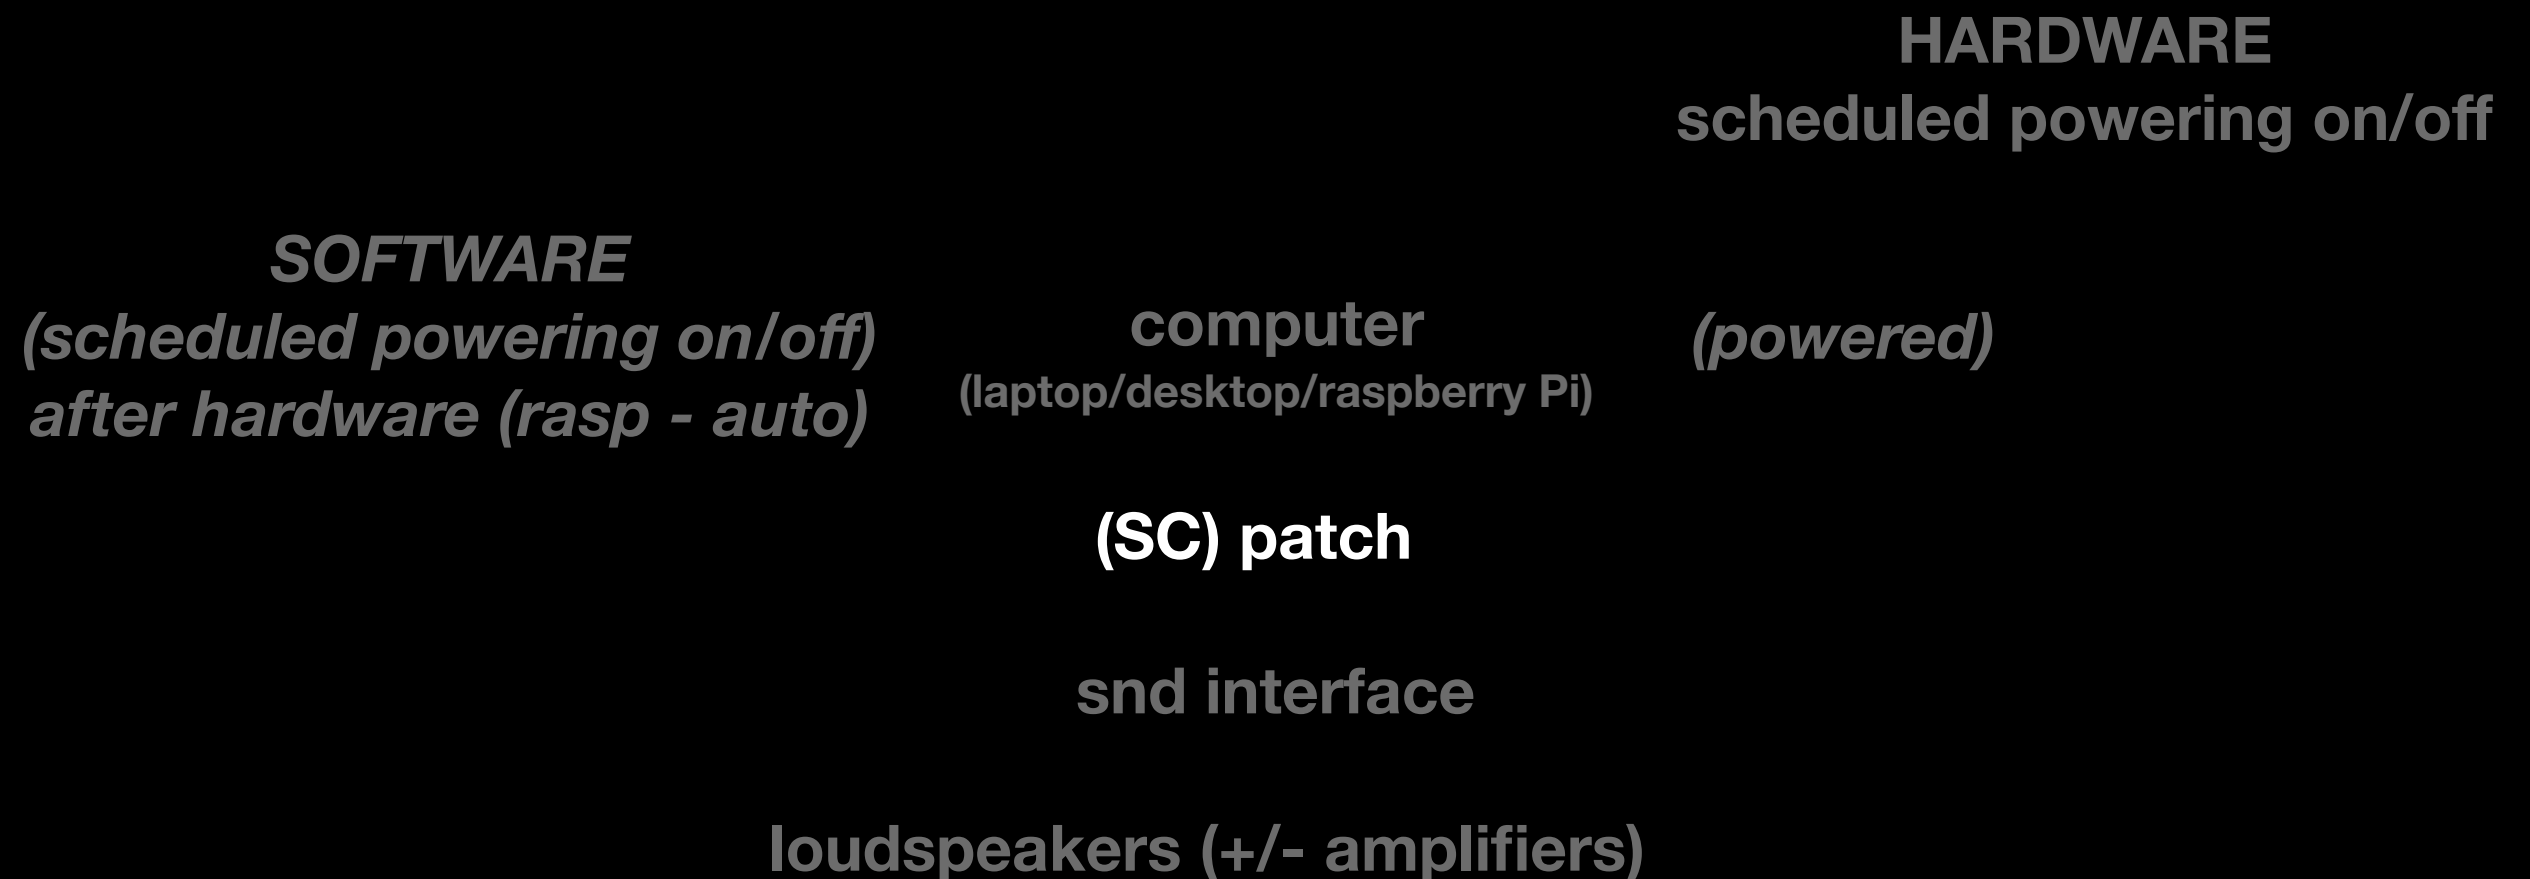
HARDWARE
scheduled powering on/off

SOFTWARE
(scheduled powering on/off)
after hardware (rasp - auto)

computer
(laptop/desktop/raspberry Pi)

(powered)

(SC) patch

snd interface

loudspeakers (+/- amplifiers)